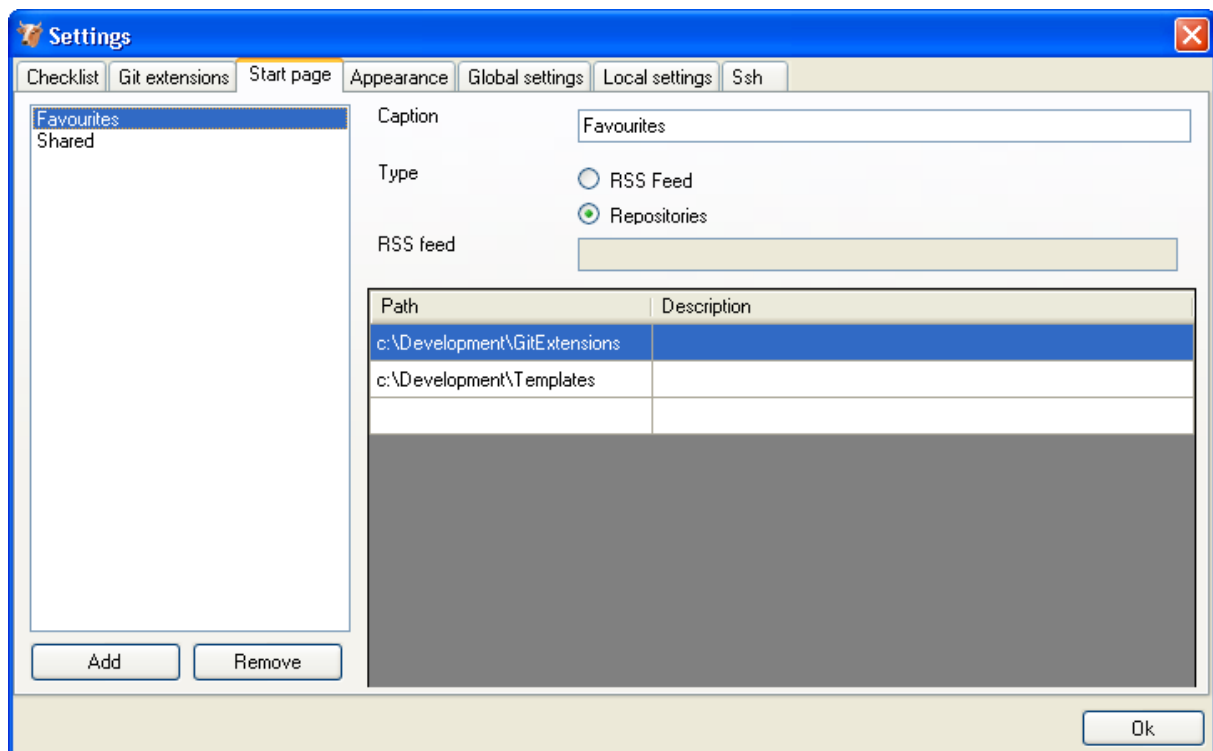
Settings

Checklist | Git extensions | Start page | Appearance | Global settings | Local settings | Ssh

Favourites
Shared

Caption
Favourites

Type
RSS Feed
Repositories

RSS feed

| Path | Description |
|---|---|
| c:\Development\GitExtensions | |
| c:\Development\Templates | |
| | |

Add
Remove

Ok